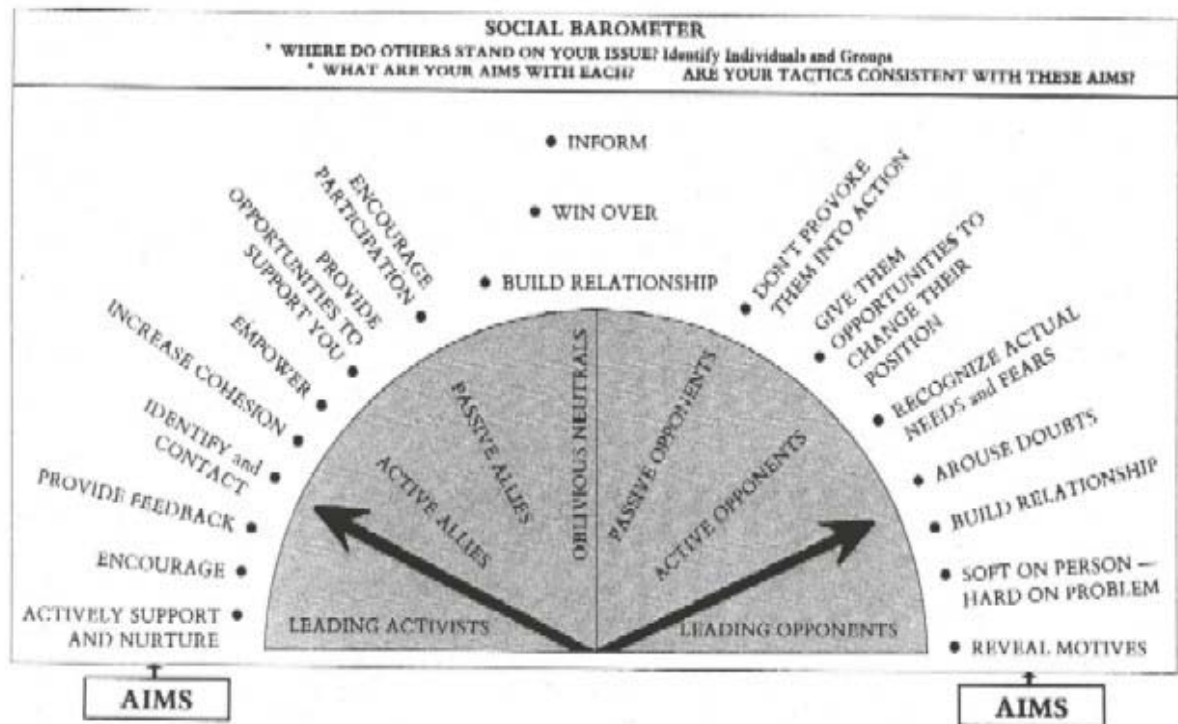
SOCIAL BAROMETER
* WHERE DO OTHERS STAND ON YOUR ISSUE? Identify Individuals and Groups
* WHAT ARE YOUR AIMS WITH EACH? ARE YOUR TACTICS CONSISTENT WITH THESE AIMS?

• INFORM
• WIN OVER
• BUILD RELATIONSHIP

ENCOURAGE PARTICIPATION •
PROVIDE OPPORTUNITIES TO SUPPORT YOU •
EMPOWER •
INCREASE COHESION •
IDENTIFY and CONTACT •
PROVIDE FEEDBACK •
ENCOURAGE •
ACTIVELY SUPPORT AND NURTURE •

• DON'T PROVOKE THEM INTO ACTION
• GIVE THEM OPPORTUNITIES TO CHANGE THEIR POSITION
• RECOGNIZE ACTUAL NEEDS and FEARS
• AROUSE DOUBTS
• BUILD RELATIONSHIP
• SOFT ON PERSON — HARD ON PROBLEM
• REVEAL MOTIVES

LEADING ACTIVISTS
ACTIVE ALLIES
PASSIVE ALLIES
OBLIVIOUS NEUTRALS
PASSIVE OPPONENTS
ACTIVE OPPONENTS
LEADING OPPONENTS

AIMS
AIMS